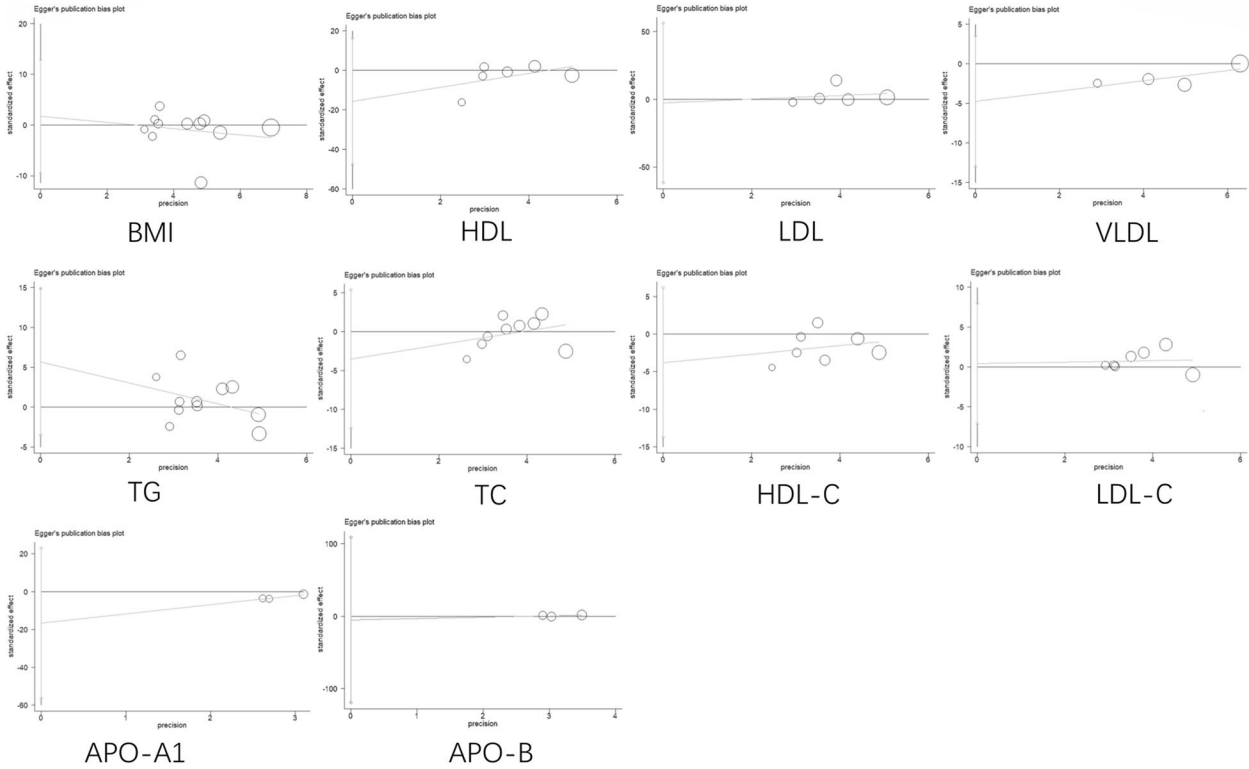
Egger's publication bias plot
standardized effect
20
10
0
-10
0
2
4
6
8
precision
BMI

Egger's publication bias plot
standardized effect
20
0
-20
-40
-60
0
2
4
6
precision
HDL

Egger's publication bias plot
standardized effect
50
0
-50
0
2
4
6
precision
LDL

Egger's publication bias plot
standardized effect
5
0
-5
-10
-15
0
2
4
6
precision
VLDL

Egger's publication bias plot
standardized effect
15
10
5
0
-5
0
2
4
6
precision
TG

Egger's publication bias plot
standardized effect
5
0
-5
-10
-15
0
2
4
6
precision
TC

Egger's publication bias plot
standardized effect
5
0
-5
-10
-15
0
2
4
6
precision
HDL-C

Egger's publication bias plot
standardized effect
10
5
0
-5
-10
0
2
4
6
precision
LDL-C

Egger's publication bias plot
standardized effect
20
0
-20
-40
-60
0
1
2
3
precision
APO-A1

Egger's publication bias plot
standardized effect
100
0
-100
0
1
2
3
4
precision
APO-B